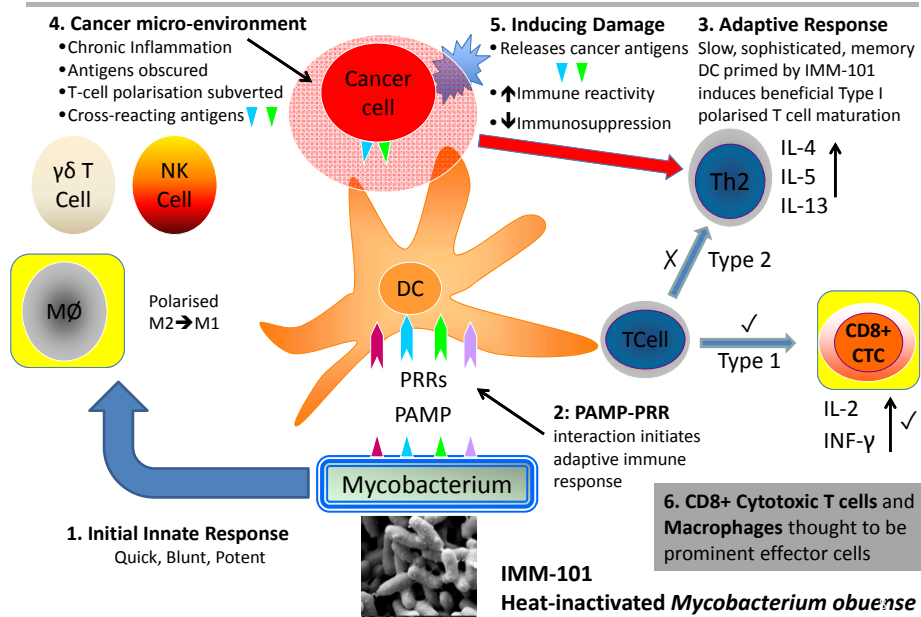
4. Cancer micro-environment
•Chronic Inflammation
•Antigens obscured
•T-cell polarisation subverted
•Cross-reacting antigens

5. Inducing Damage
•Releases cancer antigens
•↑Immune reactivity
•↓Immunosuppression

3. Adaptive Response
Slow, sophisticated, memory
DC primed by IMM-101 induces beneficial Type I polarised T cell maturation

Cancer cell

γδ T Cell

NK Cell

Th2

IL-4
IL-5
IL-13

MØ

Polarised
M2→M1

DC

✗ Type 2

TCell

✓
Type 1

CD8+ CTC

PRRs
PAMP

2: PAMP-PRR
interaction initiates adaptive immune response

IL-2
INF-γ
✓

Mycobacterium

1. Initial Innate Response
Quick, Blunt, Potent

6. CD8+ Cytotoxic T cells and Macrophages thought to be prominent effector cells

IMM-101
Heat-inactivated Mycobacterium obuense